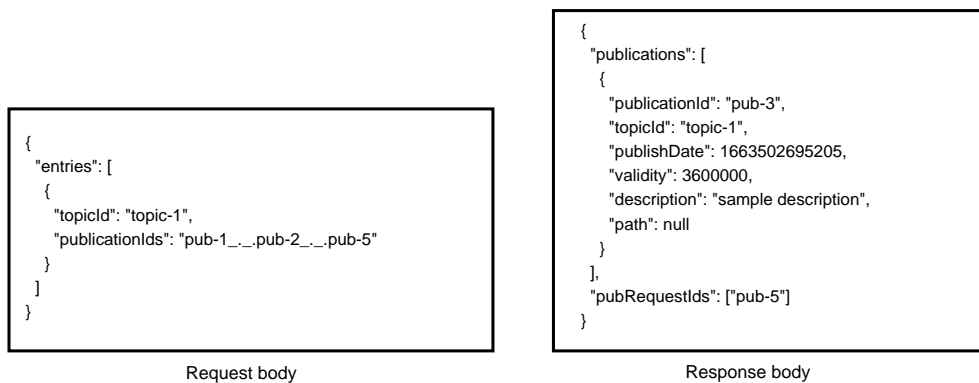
{
  "entries": [
    {
      "topicId": "topic-1",
      "publicationIds": "pub-1_._.pub-2_._.pub-5"
    }
  ]
}

Request body

{
  "publications": [
    {
      "publicationId": "pub-3",
      "topicId": "topic-1",
      "publishDate": 1663502695205,
      "validity": 3600000,
      "description": "sample description",
      "path": null
    }
  ],
  "pubRequestIds": ["pub-5"]
}

Response body